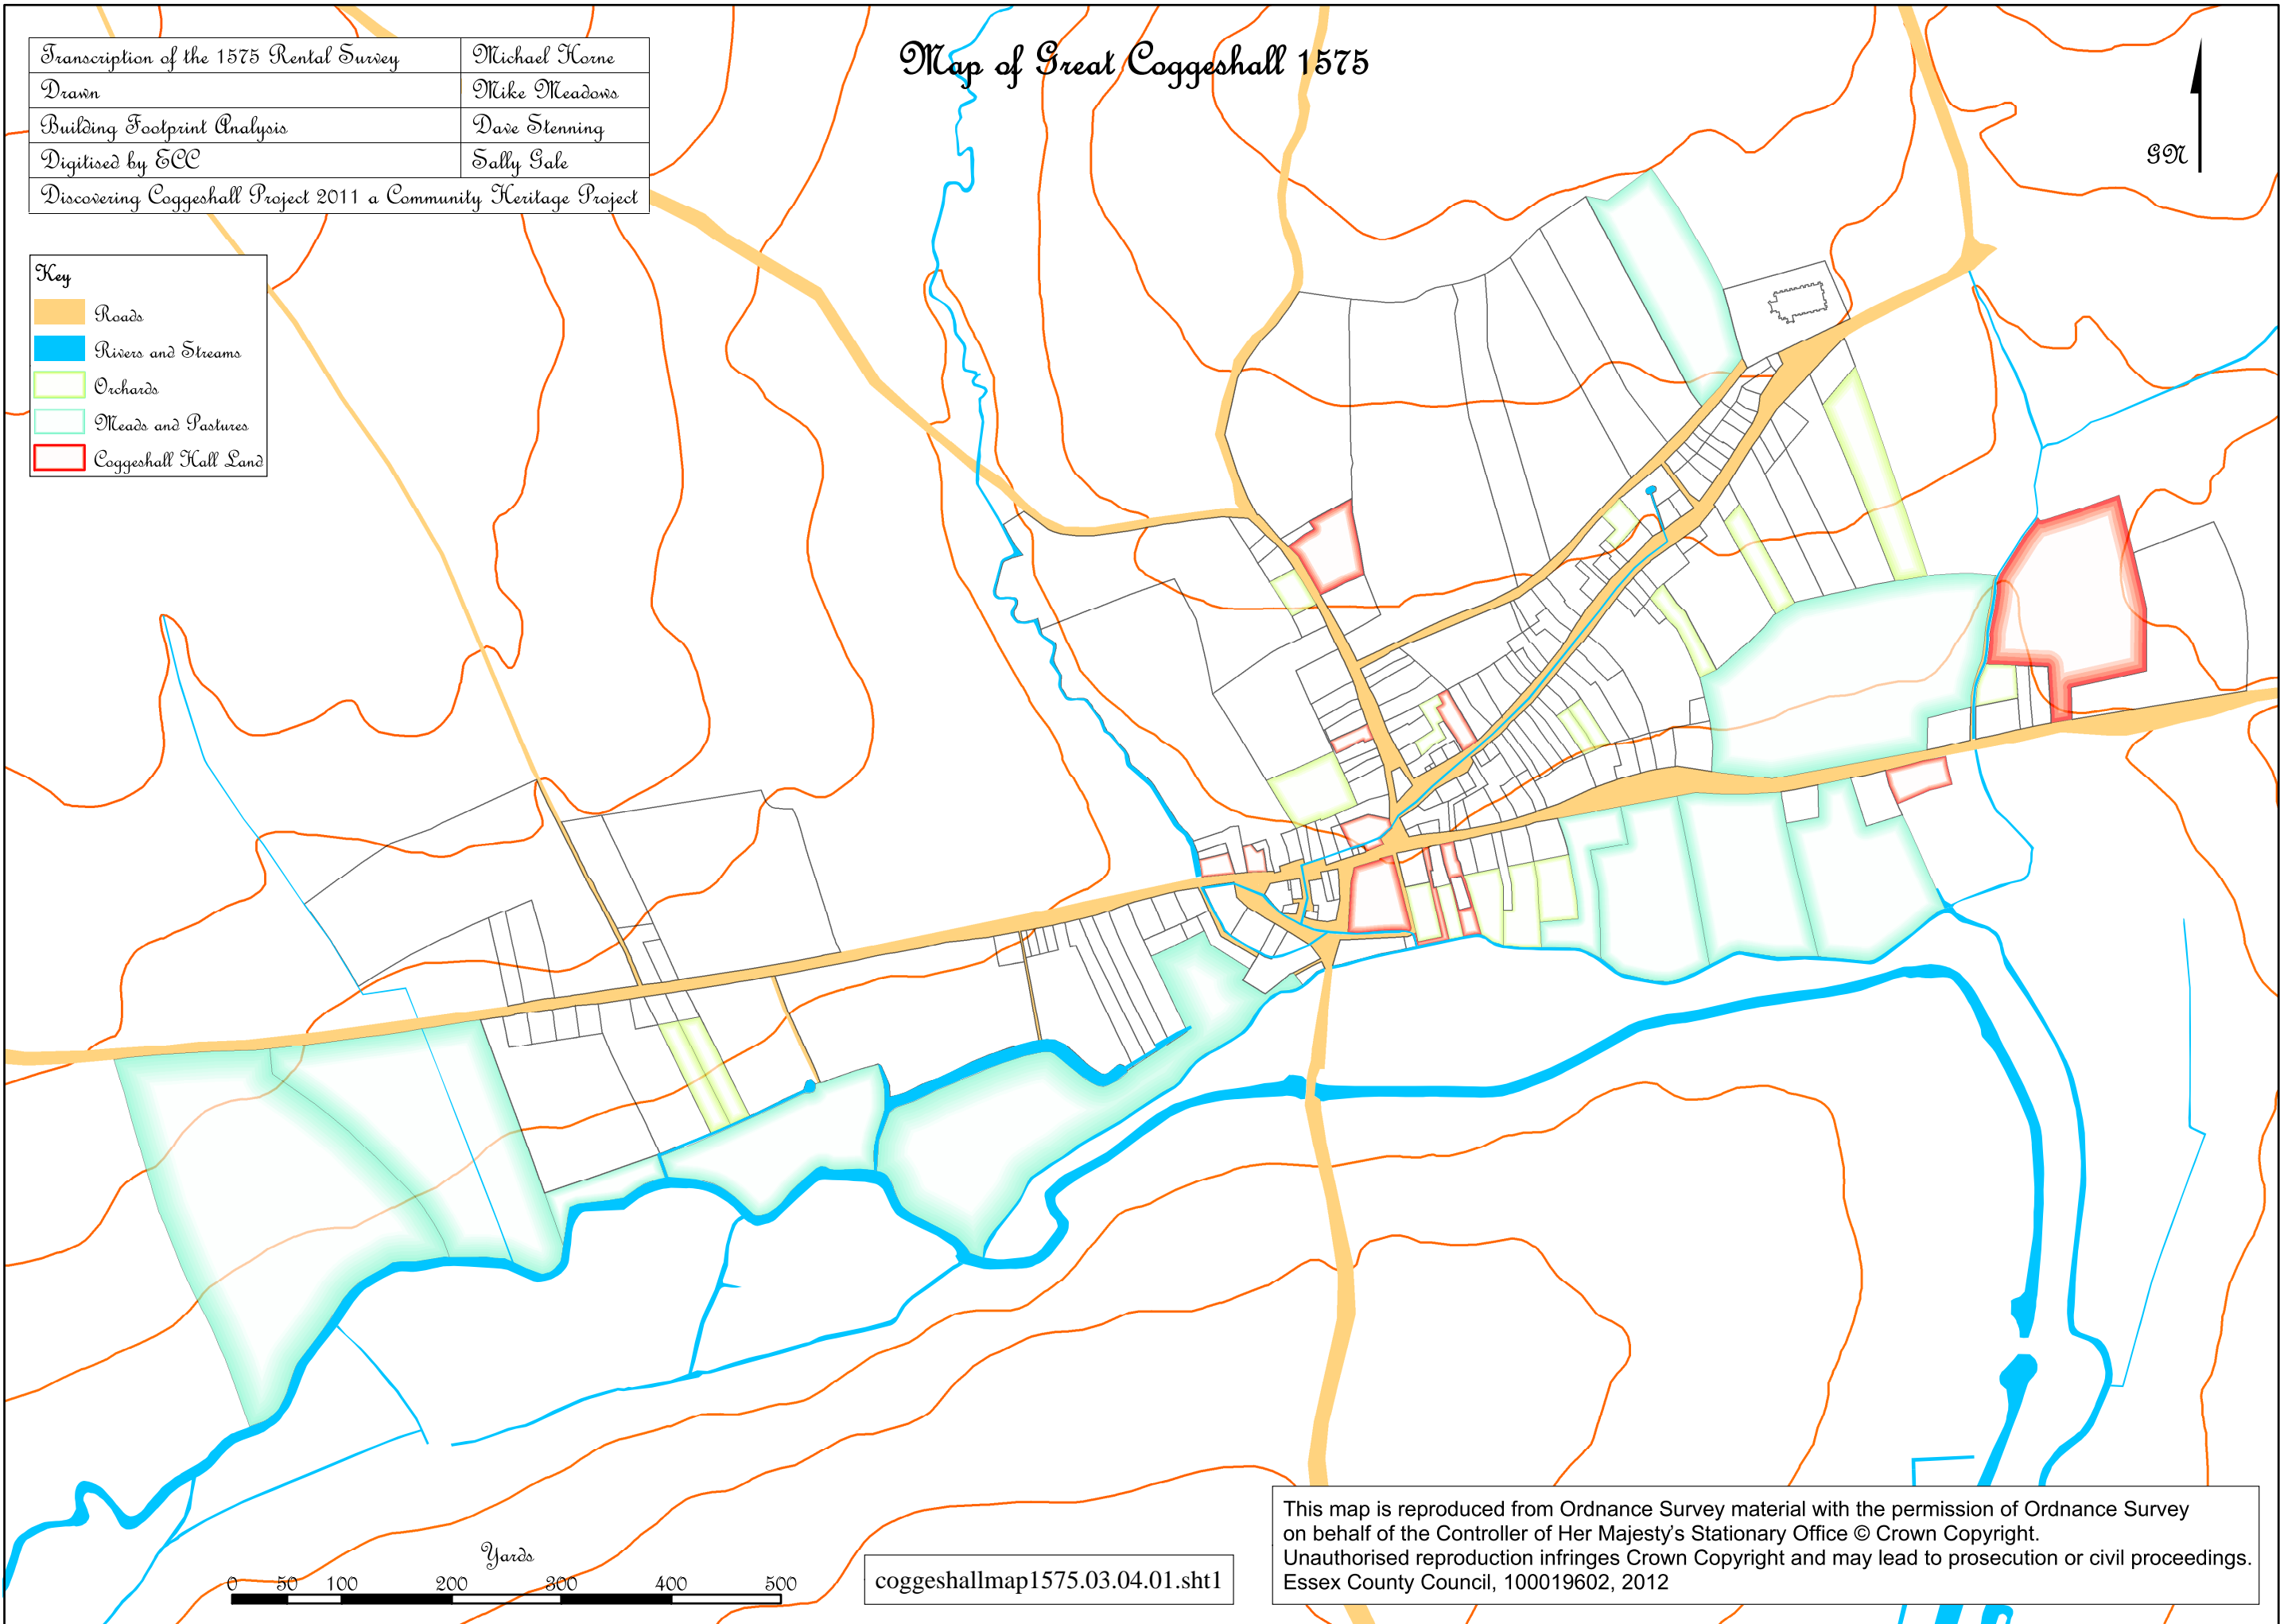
| Transcription of the 1575 Rental Survey | Michael Horne |
|---|---|
| Drawn | Mike Meadows |
| Building Footprint Analysis | Dave Stenning |
| Digitised by ECC | Sally Gale |
| Discovering Coggeshall Project 2011 a Community Heritage Project | |

Map of Great Coggeshall 1575

GN

Key
Roads
Rivers and Streams
Orchards
Meads and Pastures
Coggeshall Hall Land

Yards
0 50 100 200 300 400 500

coggeshallmap1575.03.04.01.sht1

This map is reproduced from Ordnance Survey material with the permission of Ordnance Survey on behalf of the Controller of Her Majesty's Stationary Office © Crown Copyright.
Unauthorised reproduction infringes Crown Copyright and may lead to prosecution or civil proceedings.
Essex County Council, 100019602, 2012